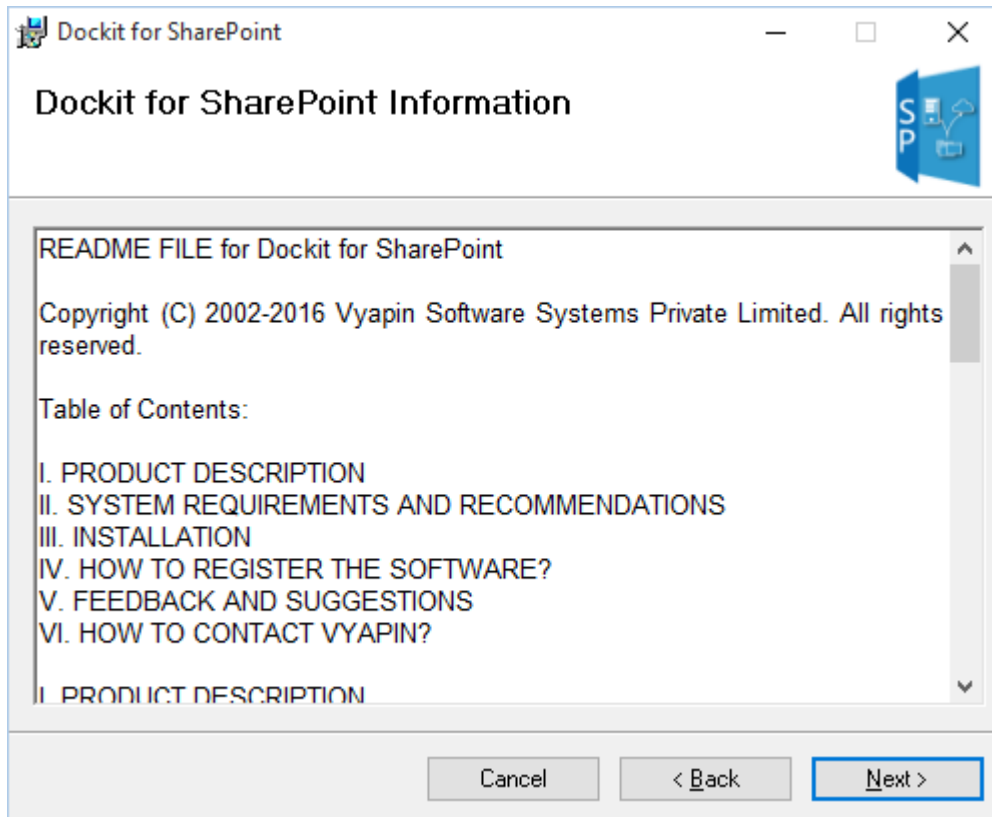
Dockit for SharePoint

Dockit for SharePoint Information

SP

README FILE for Dockit for SharePoint

Copyright (C) 2002-2016 Vyapin Software Systems Private Limited. All rights reserved.

Table of Contents:

I. PRODUCT DESCRIPTION
II. SYSTEM REQUIREMENTS AND RECOMMENDATIONS
III. INSTALLATION
IV. HOW TO REGISTER THE SOFTWARE?
V. FEEDBACK AND SUGGESTIONS
VI. HOW TO CONTACT VYAPIN?

I. PRODUCT DESCRIPTION

Cancel
< Back
Next >